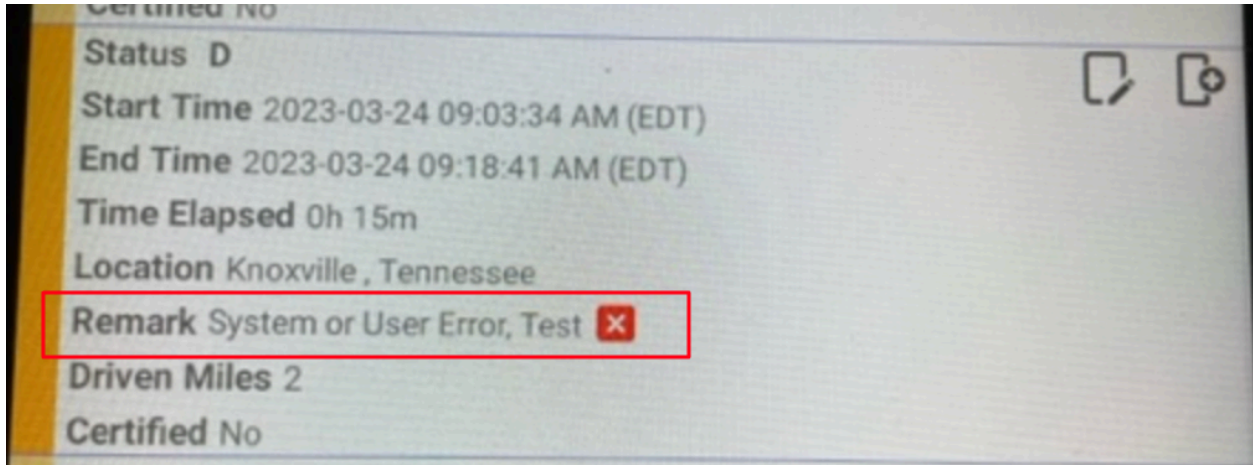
Certified No
Status D
Start Time 2023-03-24 09:03:34 AM (EDT)
End Time 2023-03-24 09:18:41 AM (EDT)
Time Elapsed 0h 15m
Location Knoxville , Tennessee
Remark System or User Error, Test
Driven Miles 2
Certified No